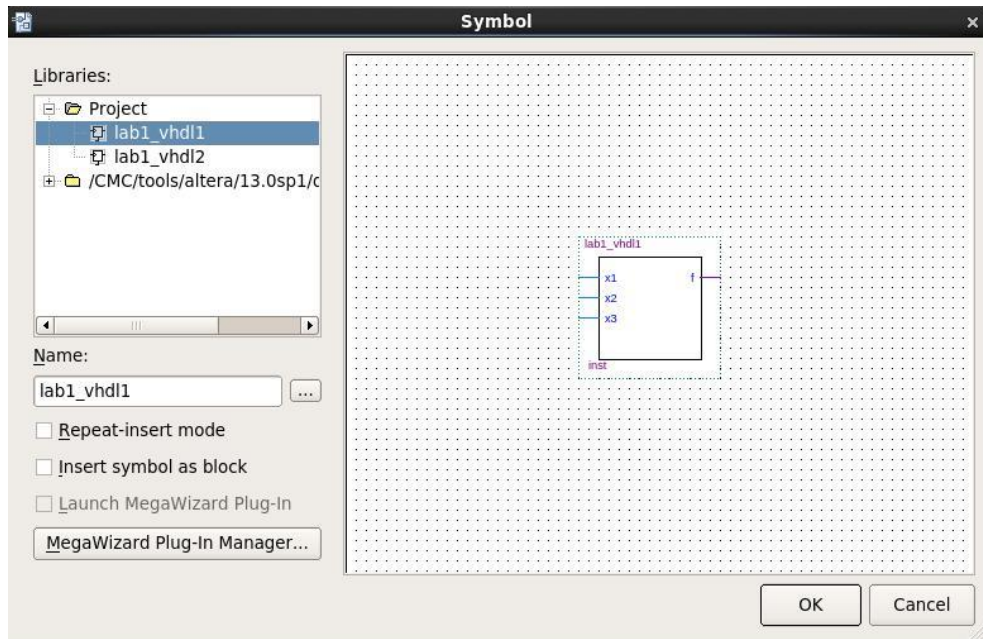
Symbol

Libraries:

Project
lab1_vhdl1
lab1_vhdl2
/CMC/tools/altera/13.0sp1/c

Name:

lab1_vhdl1

...

Repeat-insert mode

Insert symbol as block

Launch MegaWizard Plug-In

MegaWizard Plug-In Manager...

lab1_vhdl1
x1
x2
x3
f
inst

OK

Cancel